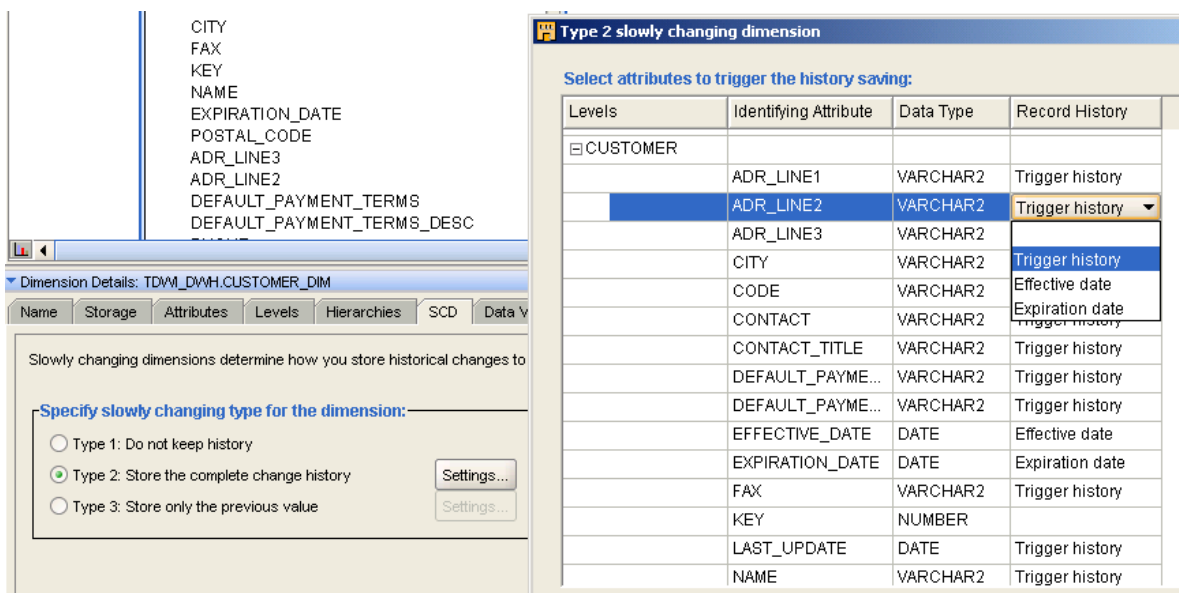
CITY
FAX
KEY
NAME
EXPIRATION_DATE
POSTAL_CODE
ADR_LINE3
ADR_LINE2
DEFAULT_PAYMENT_TERMS
DEFAULT_PAYMENT_TERMS_DESC

Dimension Details: TDWI_DWH.CUSTOMER_DIM

Name | Storage | Attributes | Levels | Hierarchies | SCD | Data V

Slowly changing dimensions determine how you store historical changes to

Specify slowly changing type for the dimension:

Type 1: Do not keep history

Type 2: Store the complete change history

Settings...

Type 3: Store only the previous value

Settings...

Type 2 slowly changing dimension

Select attributes to trigger the history saving:

| Levels | Identifying Attribute | Data Type | Record History |
|---|---|---|---|
| ⊟CUSTOMER | | | |
| | ADR_LINE1 | VARCHAR2 | Trigger history |
| | ADR_LINE2 | VARCHAR2 | Trigger history |
| | ADR_LINE3 | VARCHAR2 | |
| | CITY | VARCHAR2 | Trigger history |
| | CODE | VARCHAR2 | Effective date |
| | CONTACT | VARCHAR2 | Expiration date |
| | CONTACT_TITLE | VARCHAR2 | Trigger history |
| | DEFAULT_PAYME... | VARCHAR2 | Trigger history |
| | DEFAULT_PAYME... | VARCHAR2 | Trigger history |
| | EFFECTIVE_DATE | DATE | Effective date |
| | EXPIRATION_DATE | DATE | Expiration date |
| | FAX | VARCHAR2 | Trigger history |
| | KEY | NUMBER | |
| | LAST_UPDATE | DATE | Trigger history |
| | NAME | VARCHAR2 | Trigger history |